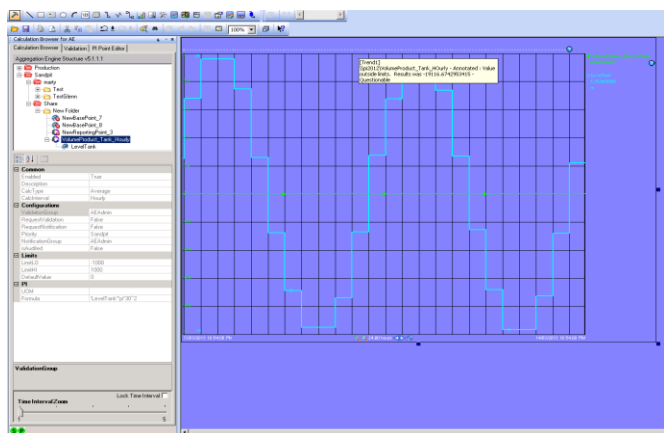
100%

Calculation Browser for AE

Calculation Browser | Validation | PI Point Editor

Aggregation Engine Structure v5.1.1.1

Production
Sandpit
marty
Test
TestGlenn
Share
New Folder
NewBasePoint_7
NewBasePoint_8
NewRepeatingPoint_3
VolumeProduct_Tank_Hourly
LevelTank

Common
Enabled	True
Description
CalcType	Average
CalcInterval	Hourly
Configurations
ValidationGroup	AEAdmin
RequestValidation	False
RequestNotification	False
Priority	Sandpit
NotificationGroup	AEAdmin
isAudited	False
Limits
LimitLO	-1000
LimitHI	1000
DefaultValue	0
PI
UOM	0
Formula	'LevelTank'*pi*30^2

ValidationGroup

Lock Time Interval

Time Interval/Zoom

[Trend1]
Sp\30\12\VolumeProduct_Tank_Hourly - Annotated : Value outside limits. Results was -19116.6742993415 - Questionable

24.00 hours